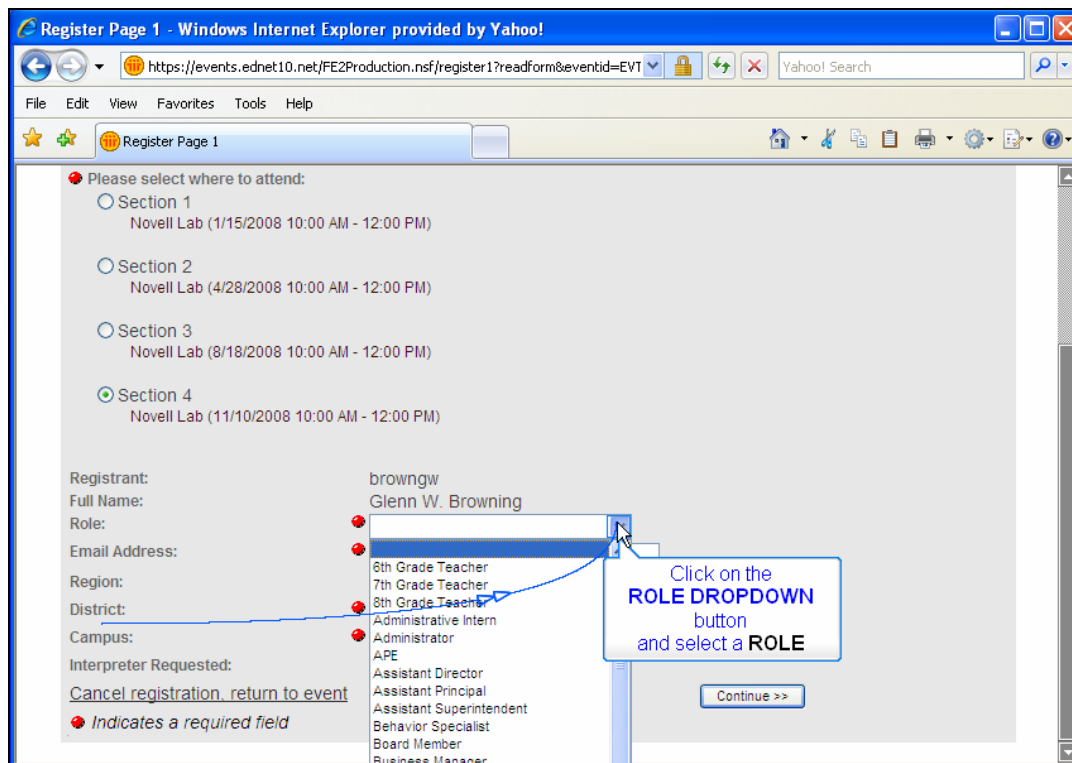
Register Page 1 - Windows Internet Explorer provided by Yahoo!

https://events.ednet10.net/FE2Production.nsf/register1?readform&eventid=EVT

Yahoo! Search

File Edit View Favorites Tools Help

Register Page 1

Please select where to attend:

Section 1
Novell Lab (1/15/2008 10:00 AM - 12:00 PM)

Section 2
Novell Lab (4/28/2008 10:00 AM - 12:00 PM)

Section 3
Novell Lab (8/18/2008 10:00 AM - 12:00 PM)

Section 4
Novell Lab (11/10/2008 10:00 AM - 12:00 PM)

| | |
|---|---|
| Registrant: | browngw |
| Full Name: | Glenn W. Browning |
| Role: | |
| Email Address: | |
| Region: | |
| District: | |
| Campus: | |
| Interpreter Requested: | |

6th Grade Teacher
7th Grade Teacher
8th Grade Teacher
Administrative Intern
Administrator
APE
Assistant Director
Assistant Principal
Assistant Superintendent
Behavior Specialist
Board Member
Business Manager

Click on the ROLE DROPDOWN button and select a ROLE

Cancel registration, return to event

Continue >>

Indicates a required field